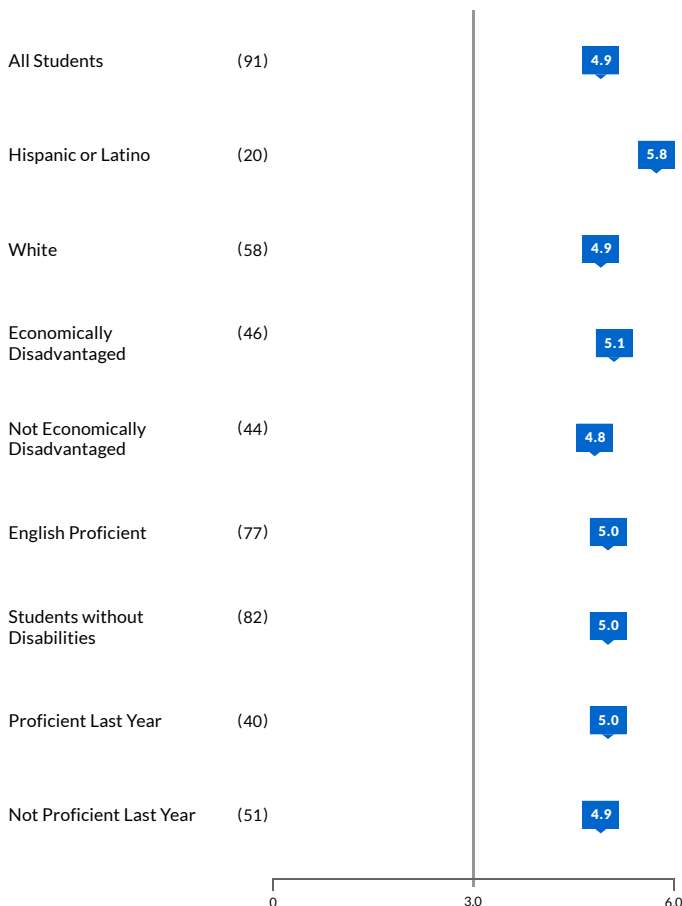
| | | |
|---|---|---|
| All Students | (91) | 4.9 |
| Hispanic or Latino | (20) | 5.8 |
| White | (58) | 4.9 |
| Economically Disadvantaged | (46) | 5.1 |
| Not Economically Disadvantaged | (44) | 4.8 |
| English Proficient | (77) | 5.0 |
| Students without Disabilities | (82) | 5.0 |
| Proficient Last Year | (40) | 5.0 |
| Not Proficient Last Year | (51) | 4.9 |

0
3.0
6.0